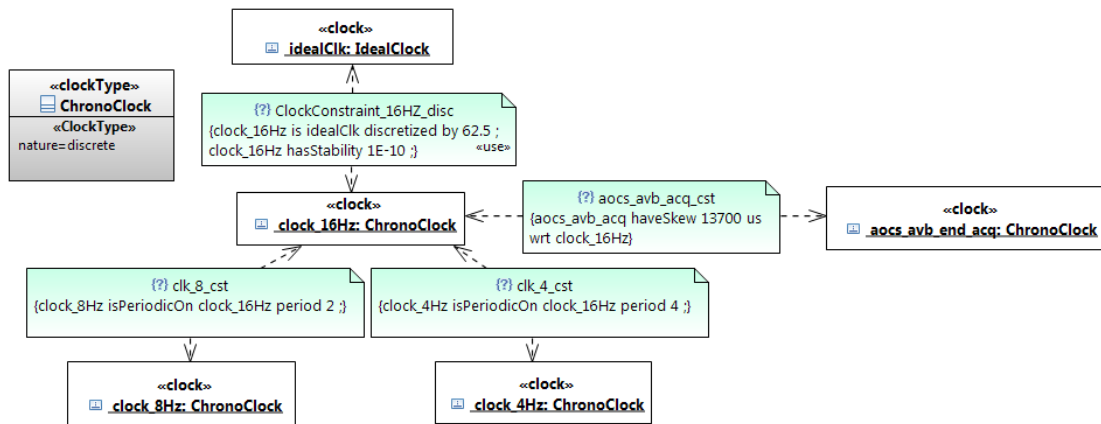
«clock»
idealClk: IdealClock

«clockType»
ChronoClock
«ClockType»
nature=discrete

{?} ClockConstraint_16HZ_disc
{clock_16Hz is idealClk discretized by 62.5 ; clock_16Hz hasStability 1E-10 ;}
«use»

«clock»
clock_16Hz: ChronoClock

{?} aocs_avb_acq_cst
{aocs_avb_acq haveSkew 13700 us wrt clock_16Hz}

«clock»
aocs_avb_end_acq: ChronoClock

{?} clk_8_cst
{clock_8Hz isPeriodicOn clock_16Hz period 2 ;}

{?} clk_4_cst
{clock_4Hz isPeriodicOn clock_16Hz period 4 ;}

«clock»
clock_8Hz: ChronoClock

«clock»
clock_4Hz: ChronoClock